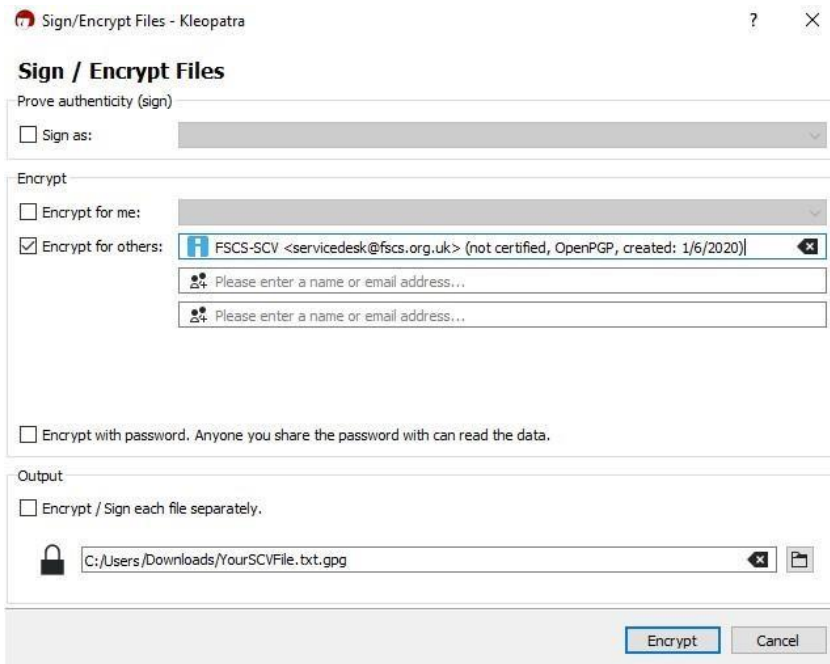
Sign/Encrypt Files - Kleopatra

?

×

Sign / Encrypt Files

Prove authenticity (sign)

Sign as:

Encrypt

Encrypt for me:

Encrypt for others:

FSCS-SCV <servicedesk@fscs.org.uk> (not certified, OpenPGP, created: 1/6/2020)

Please enter a name or email address...

Please enter a name or email address...

Encrypt with password. Anyone you share the password with can read the data.

Output

Encrypt / Sign each file separately.

C:/Users/Downloads/YourSCVFile.txt.gpg

Encrypt

Cancel